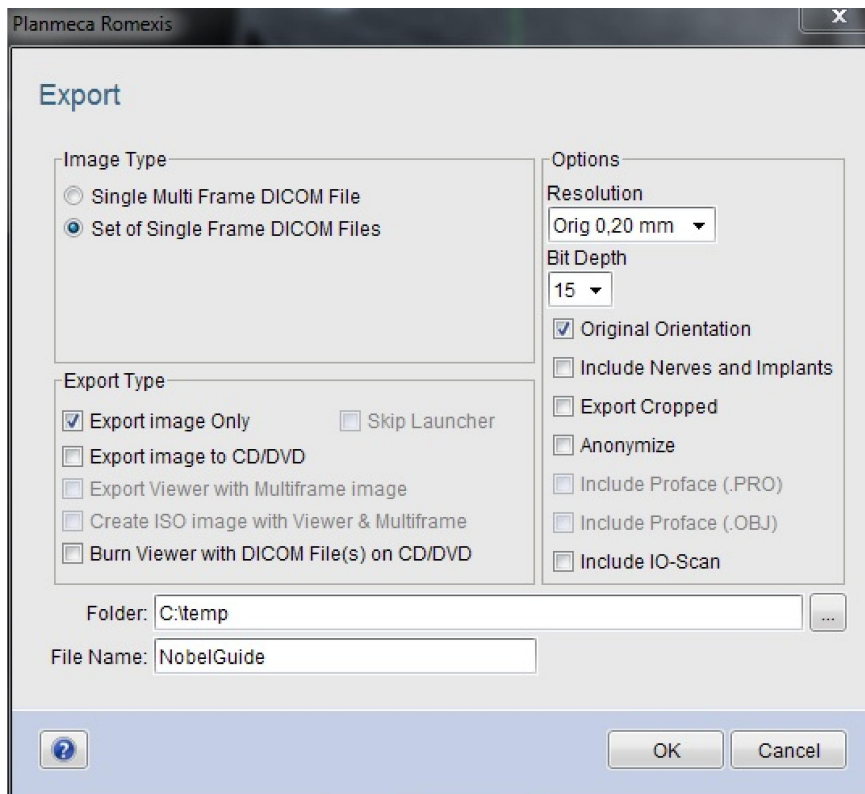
Planmeca Romexis

Export

Image Type
Single Multi Frame DICOM File
Set of Single Frame DICOM Files

Export Type
Export image Only
Skip Launcher
Export image to CD/DVD
Export Viewer with Multiframe image
Create ISO image with Viewer & Multiframe
Burn Viewer with DICOM File(s) on CD/DVD

Options
Resolution
Orig 0,20 mm
Bit Depth
15
Original Orientation
Include Nerves and Implants
Export Cropped
Anonymize
Include Proface (.PRO)
Include Proface (.OBJ)
Include IO-Scan

Folder: C:\temp
...
File Name: NobelGuide

OK
Cancel